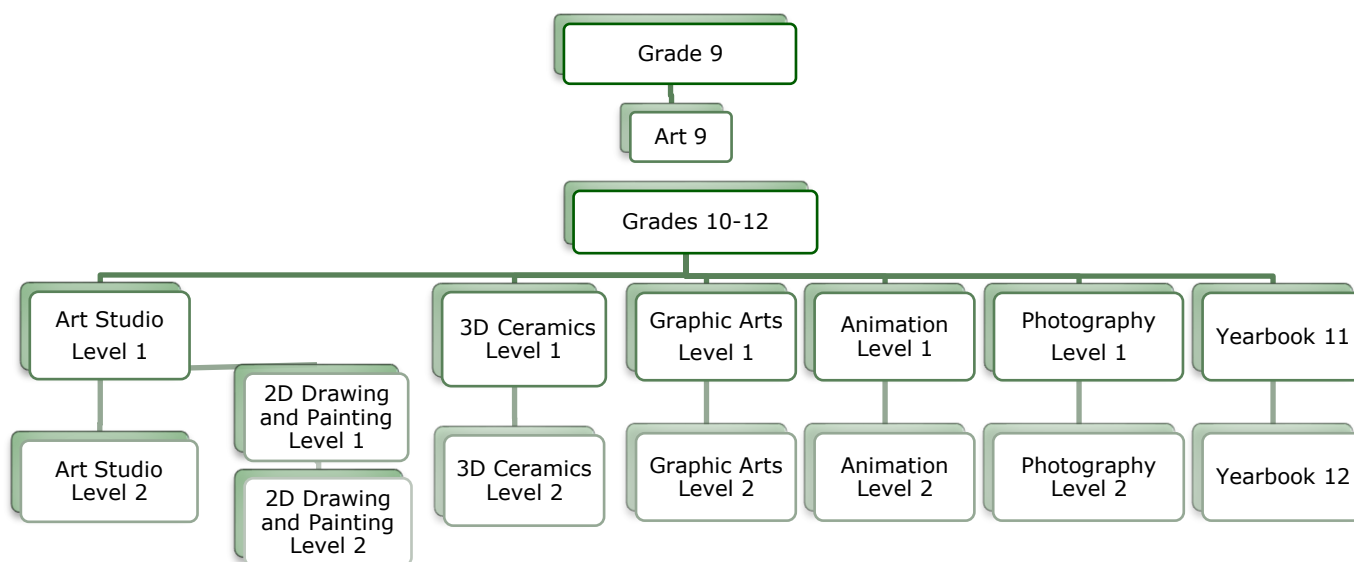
Grade 9

Art 9

Grades 10-12

Art Studio Level 1

2D Drawing and Painting Level 1

Art Studio Level 2

2D Drawing and Painting Level 2

3D Ceramics Level 1

3D Ceramics Level 2

Graphic Arts Level 1

Graphic Arts Level 2

Animation Level 1

Animation Level 2

Photography Level 1

Photography Level 2

Yearbook 11

Yearbook 12